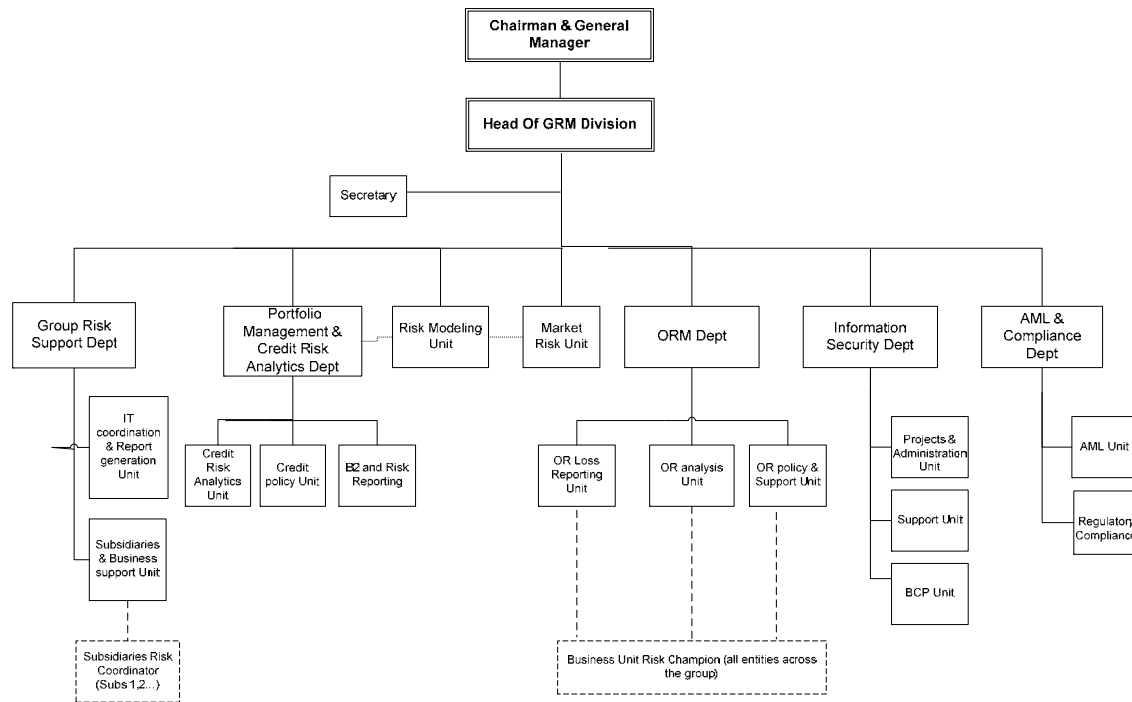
Chairman & General Manager

Head Of GRM Division

Secretary

Group Risk Support Dept

IT coordination & Report generation Unit

Subsidiaries & Business support Unit

Subsidiaries Risk Coordinator (Subs 1,2...)

Portfolio Management & Credit Risk Analytics Dept

Credit Risk Analytics Unit

Credit policy Unit

B2 and Risk Reporting

Risk Modeling Unit

Market Risk Unit

ORM Dept

OR Loss Reporting Unit

OR analysis Unit

OR policy & Support Unit

Business Unit Risk Champion (all entities across the group)

Information Security Dept

Projects & Administration Unit

Support Unit

BCP Unit

AML & Compliance Dept

AML Unit

Regulatory Compliance